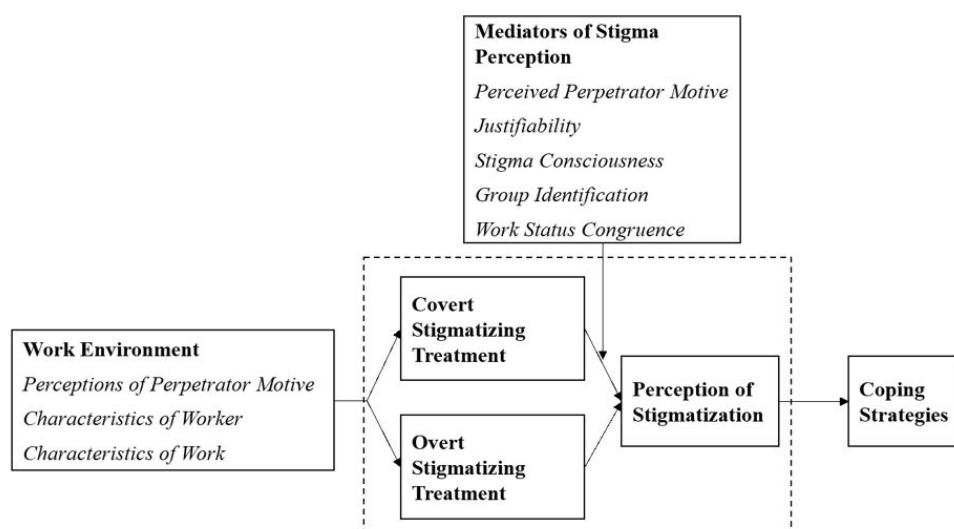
Mediators of Stigma Perception
Perceived Perpetrator Motive
Justifiability
Stigma Consciousness
Group Identification
Work Status Congruence

Work Environment
Perceptions of Perpetrator Motive
Characteristics of Worker
Characteristics of Work

Covert Stigmatizing Treatment

Overt Stigmatizing Treatment

Perception of Stigmatization

Coping Strategies